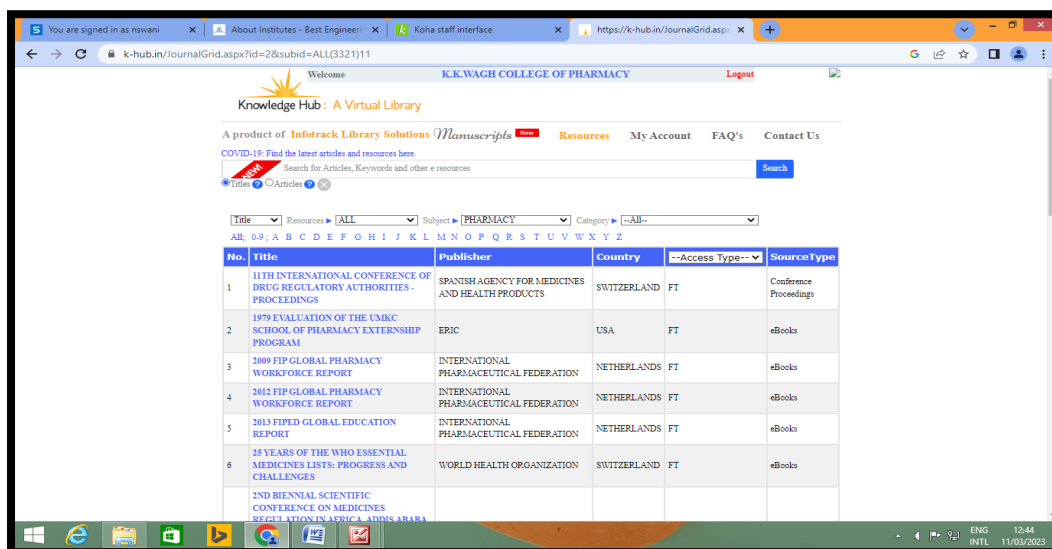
You are signed in as nswani × About Institutes - Best Engineeri × Koha staff interface × https://k-hub.in/JournalGrid.aspx ×

k-hub.in/JournalGrid.aspx?id=2&subid=ALL(3321)11

Welcome K.K.WAGH COLLEGE OF PHARMACY Logout

Knowledge Hub : A Virtual Library

A product of Infotrack Library Solutions Manuscripts New Resources My Account FAQ's Contact Us

COVID-19: Find the latest articles and resources here.

NEW! Search for Articles, Keywords and other e resources Search

Titles Articles

Title Resources ▸ ALL Subject ▸ PHARMACY Category ▸ --All--

All; 0-9 ; A B C D E F G H I J K L M N O P Q R S T U V W X Y Z

| No. | Title | Publisher | Country | --Access Type-- | SourceType |
|---|---|---|---|---|---|
| 1 | 11TH INTERNATIONAL CONFERENCE OF DRUG REGULATORY AUTHORITIES - PROCEEDINGS | SPANISH AGENCY FOR MEDICINES AND HEALTH PRODUCTS | SWITZERLAND | FT | Conference Proceedings |
| 2 | 1979 EVALUATION OF THE UMKC SCHOOL OF PHARMACY EXTERNSHIP PROGRAM | ERIC | USA | FT | eBooks |
| 3 | 2009 FIP GLOBAL PHARMACY WORKFORCE REPORT | INTERNATIONAL PHARMACEUTICAL FEDERATION | NETHERLANDS | FT | eBooks |
| 4 | 2012 FIP GLOBAL PHARMACY WORKFORCE REPORT | INTERNATIONAL PHARMACEUTICAL FEDERATION | NETHERLANDS | FT | eBooks |
| 5 | 2013 FIPED GLOBAL EDUCATION REPORT | INTERNATIONAL PHARMACEUTICAL FEDERATION | NETHERLANDS | FT | eBooks |
| 6 | 25 YEARS OF THE WHO ESSENTIAL MEDICINES LISTS: PROGRESS AND CHALLENGES | WORLD HEALTH ORGANIZATION | SWITZERLAND | FT | eBooks |
|  | 2ND BIENNIAL SCIENTIFIC CONFERENCE ON MEDICINES REGULATION IN AFRICA, ADDIS ABABA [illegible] |  |  |  |  |

ENG INTL 12:44 11/03/2023